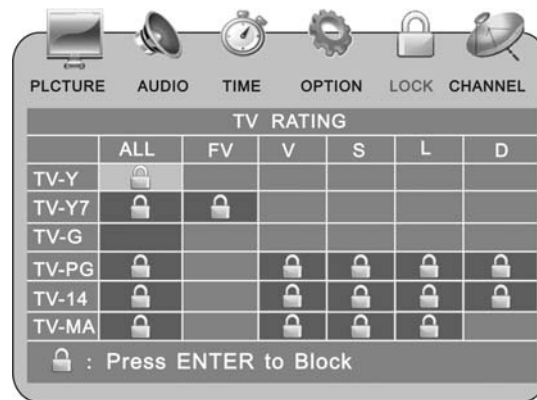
PLCTURE AUDIO TIME OPTION LOCK CHANNEL

TV RATING

| | ALL | FV | V | S | L | D |
|---|---|---|---|---|---|---|
| TV-Y | | | | | | |
| TV-Y7 | | | | | | |
| TV-G | | | | | | |
| TV-PG | | | | | | |
| TV-14 | | | | | | |
| TV-MA | | | | | | |

: Press ENTER to Block